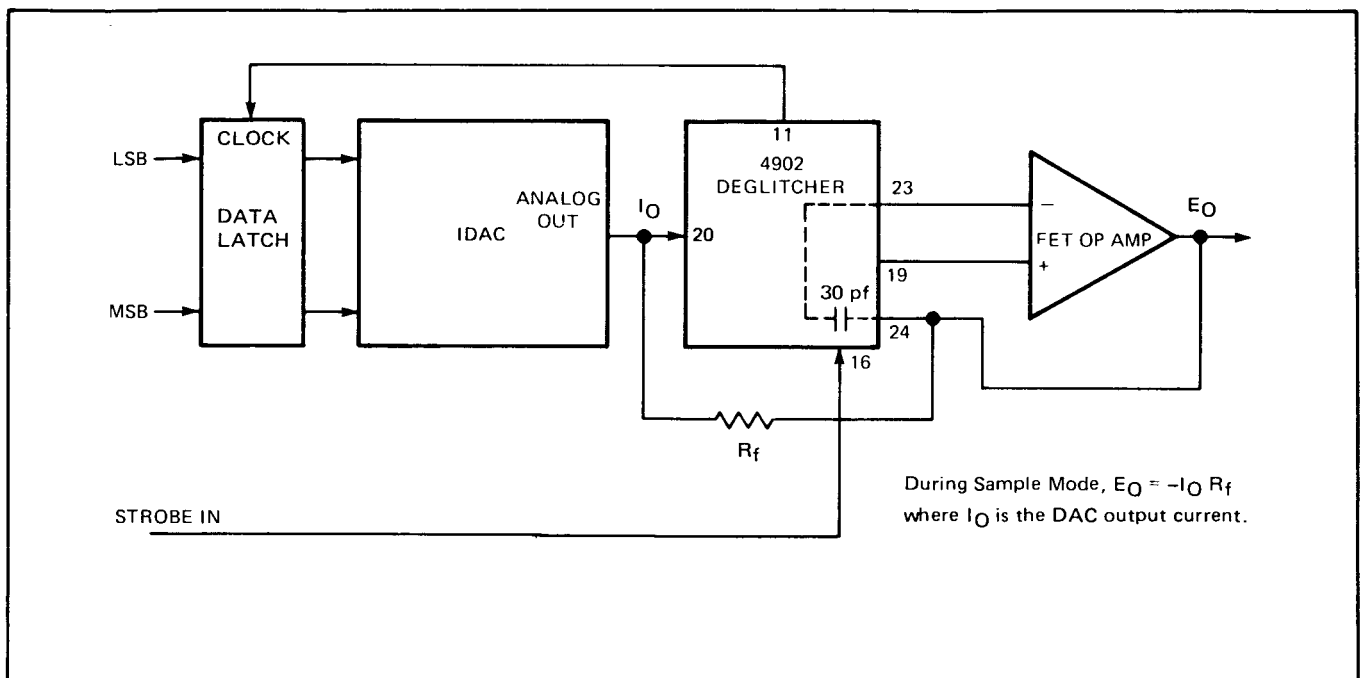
CLOCK

LSB

DATA LATCH

MSB

IDAC

ANALOG OUT

$I_O$

11

4902 DEGLITCHER

20

23

19

30 pf

24

16

$-$

+

FET OP AMP

$E_O$

$R_f$

STROBE IN

During Sample Mode, $E_O = -I_O R_f$ where $I_O$ is the DAC output current.